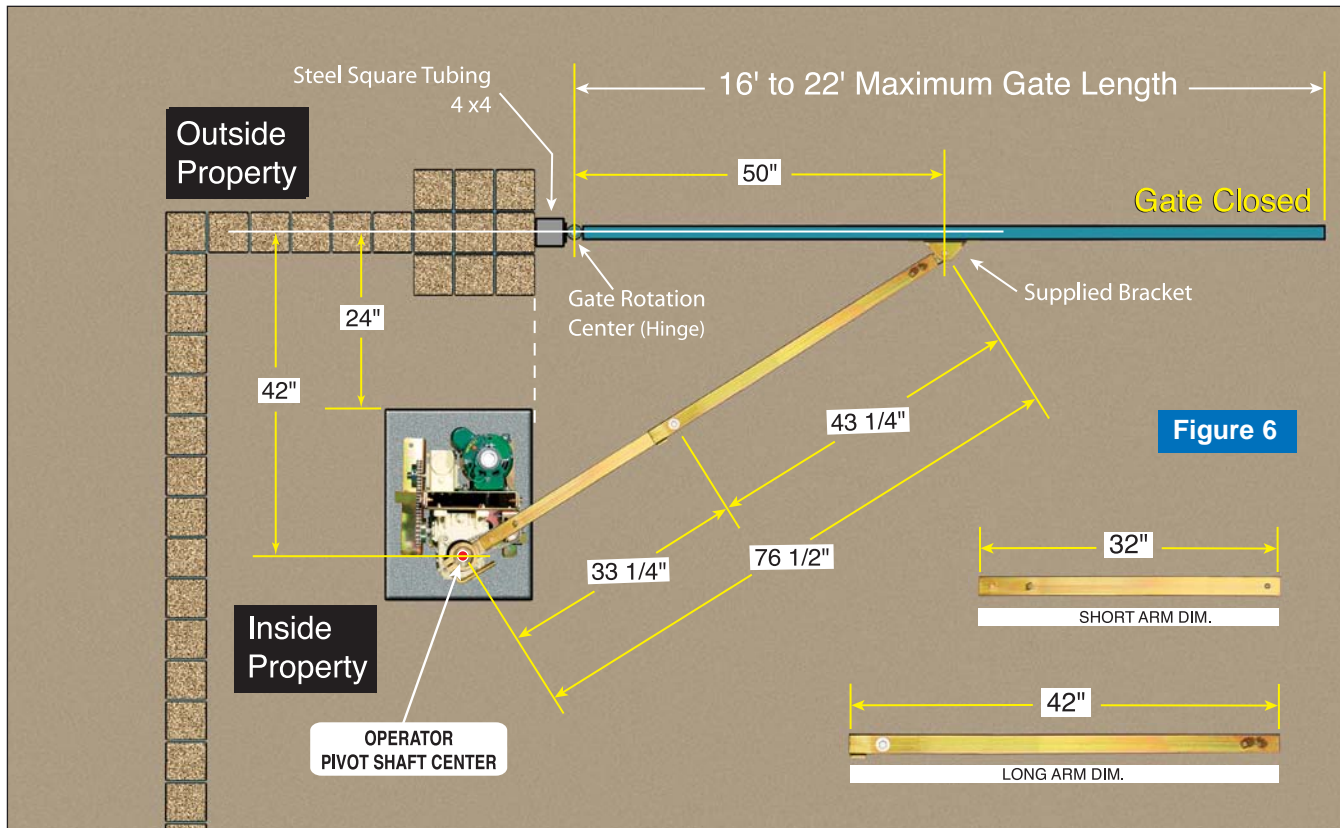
Steel Square Tubing 4 x4

16' to 22' Maximum Gate Length

Outside Property

50"

Gate Closed

Gate Rotation Center (Hinge)

Supplied Bracket

24"

42"

43 1/4"

Figure 6

33 1/4"

76 1/2"

32"

SHORT ARM DIM.

Inside Property

OPERATOR PIVOT SHAFT CENTER

42"

LONG ARM DIM.